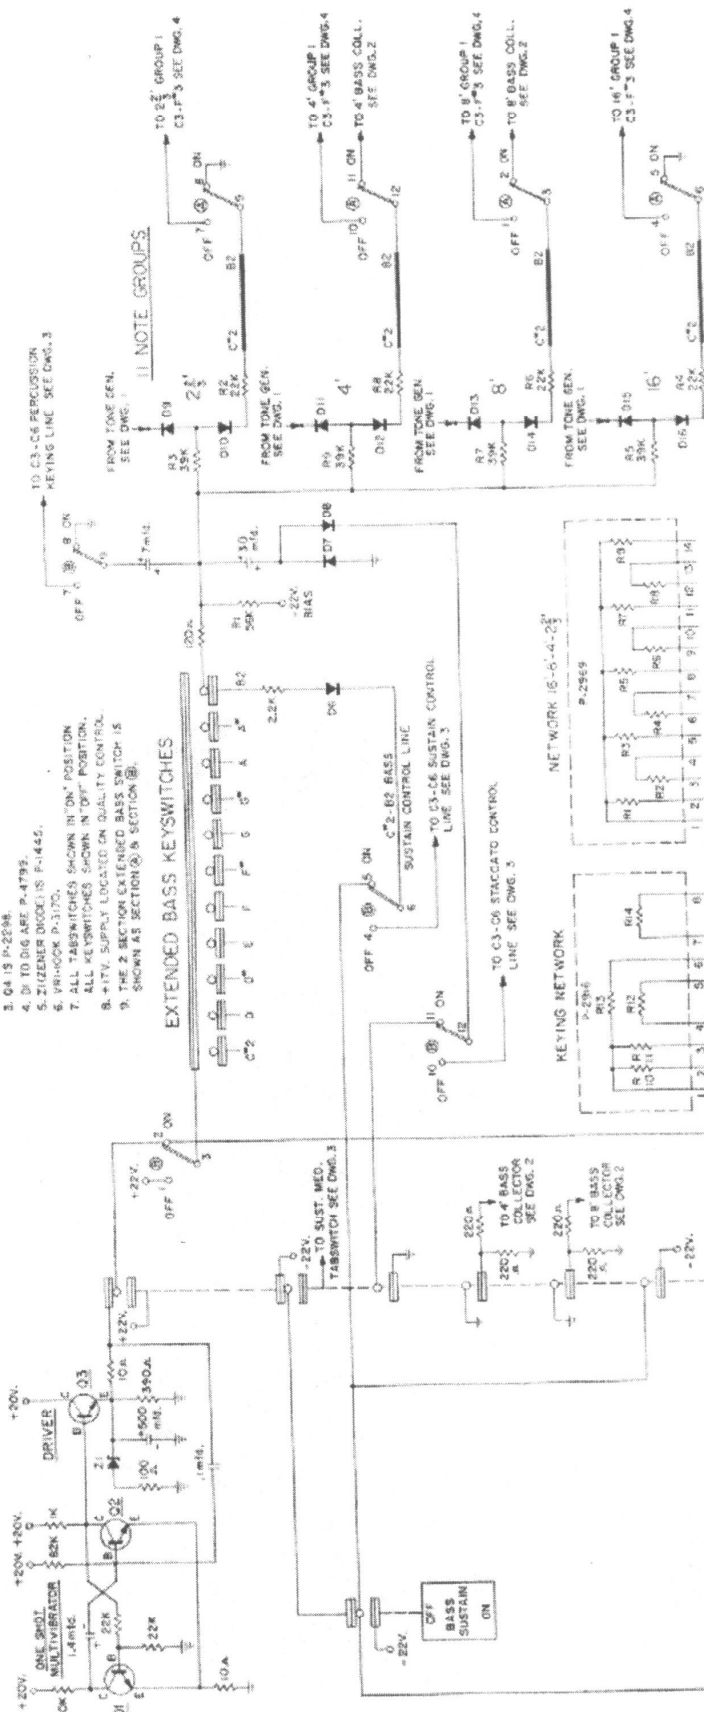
3. Q4 IS P-2298.
4. D1 TO D16 ARE P-4799.
5. Z1 ZENER DIODE IS P-1445.
6. VRI-OCK P-3170.
7. ALL TABSWITCHES SHOWN IN "ON" POSITION. ALL KEYSWITCHES SHOWN IN "OFF" POSITION.
8. +ITV. SUPPLY LOCATED ON QUALITY CONTROL.
9. THE 2 SECTION EXTENDED BASS SWITCH IS SHOWN AS SECTION Ⓐ & SECTION Ⓑ.

EXTENDED BASS KEYSWITCHES

C♯2 D D♯ E F F♯ G G♯ A A♯ B2

ONE SHOT MULTIVIBRATOR
DRIVER
+20V. +20V. +20V. +20V.
Q1 Q2 Q3
82K 22K 22K 10K 10Ω 100Ω 390Ω 500 mfd. Z1 1.4mfd.
+22V. -22V.
TO SUST. MED. TABSWITCH SEE DWG.3
BASS SUSTAIN OFF ON
220Ω 220K TO 4' BASS COLLECTOR SEE DWG. 2
220Ω 220K TO 8' BASS COLLECTOR SEE DWG.2
-22V.

OFF Ⓑ 2 ON 3
OFF 4 Ⓑ 5 ON 6
C♯2-B2 BASS SUSTAIN CONTROL LINE
TO C3-C6 SUSTAIN CONTROL LINE SEE DWG.3
OFF 10 Ⓑ 11 ON 12
TO C3-C6 STACCATO CONTROL LINE SEE DWG.3

2.2K D6
120Ω
R1 56K -22V. BIAS
3.0 mfd. D7 D8
OFF 7 Ⓑ 8 ON 9 7mfd.
TO C3-C6 PERCUSSION KEYING LINE SEE DWG.3

11 NOTE GROUPS
FROM TONE GEN. SEE DWG. I
R3 39K D9 D10 R2 22K 2⅔' C♯2 B2
OFF 7 Ⓐ 8 ON 9
TO 2⅔' GROUP I C3-F♯3 SEE DWG. 4
FROM TONE GEN. SEE DWG. I
R9 39K D11 D12 R8 22K 4'
OFF 10 Ⓐ 11 ON 12
TO 4' GROUP I C3-F♯3 SEE DWG.4
TO 4' BASS COLL. SEE DWG.2
FROM TONE GEN. SEE DWG. I
R7 39K D13 D14 R6 22K 8'
OFF 1 Ⓐ 2 ON 3
TO 8' GROUP I C3-F♯3 SEE DWG.4
TO 8' BASS COLL. SEE DWG.2
FROM TONE GEN. SEE DWG. I
R5 39K D15 D16 R4 22K 16'
OFF 4 Ⓐ 5 ON
TO 16' GROUP I C3-F♯3 SEE DWG.4

KEYING NETWORK
P-2986
R10 R11 R12 R13 R14
1 2 3 4 5 6 7 8

NETWORK 16'-8'-4'-2⅔'
P-2969
R1 R2 R3 R4 R5 R6 R7 R8 R9
1 2 3 4 5 6 7 8 9 10 11 12 13 14